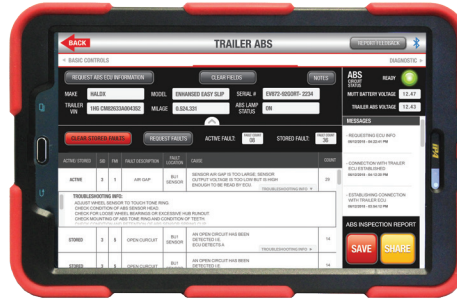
BACK

TRAILER ABS

REPORT FEEDBACK

< BASIC CONTROLS

DIAGNOSTIC >

REQUEST ABS ECU INFORMATION

CLEAR FIELDS

NOTES

MAKE HALDEX

MODEL ENHANCED EASY SLIP

SERIAL # EV872-920097-2234

TRAILER VIN 1HG CM82633A004352

MILAGE 0,024,331

ABS LAMP STATUS ON

ABS CIRCUIT STATUS

READY

MUTT BATTERY VOLTAGE 12.47

TRAILER ABS VOLTAGE 12.43

MESSAGES

CLEAR STORED FAULTS

REQUEST FAULTS

ACTIVE FAULT: 00

STORED FAULT: 26

| ACTIVE/STORED | SID | FMI | FAULT DESCRIPTION | FAULT LOCATION | CAUSE | COUNT |
|---|---|---|---|---|---|---|
| ACTIVE | 3 | 5 | AIR GAP | BU1 SENSOR | SENSOR AIR GAP IS TOO LARGE; SENSOR OUTPUT VOLTAGE IS TOO LOW BUT IS HIGH ENOUGH TO BE READ BY ECU. TROUBLESHOOTING INFO | 25 |

TROUBLESHOOTING INFO:
ADJUST WHEEL SENSOR TO TOUCH TONE RING.
CHECK CONDITION OF ABS SENSOR HEAD
CHECK FOR LOOSE WHEEL BEARINGS OR EXCESSIVE HUB RUNOUT
CHECK MOUNTING OF ABS TONE RING AND CONDITION OF TEETH

| ACTIVE/STORED | SID | FMI | FAULT DESCRIPTION | FAULT LOCATION | CAUSE | COUNT |
|---|---|---|---|---|---|---|
| STORED | 3 | 5 | OPEN CIRCUIT | BU1 SENSOR | AN OPEN CIRCUIT HAS BEEN DETECTED IS. ECU DETECTS A | 14 |
| STORED | 3 | 5 | OPEN CIRCUIT | BU1 SENSOR | AN OPEN CIRCUIT HAS BEEN DETECTED IS | 14 |

- REQUESTING ECU INFO

- CONNECTION WITH TRAILER ECU ESTABLISHED

- ESTABLISHING CONNECTION WITH TRAILER ECU

ABS INSPECTION REPORT

SAVE

SHARE